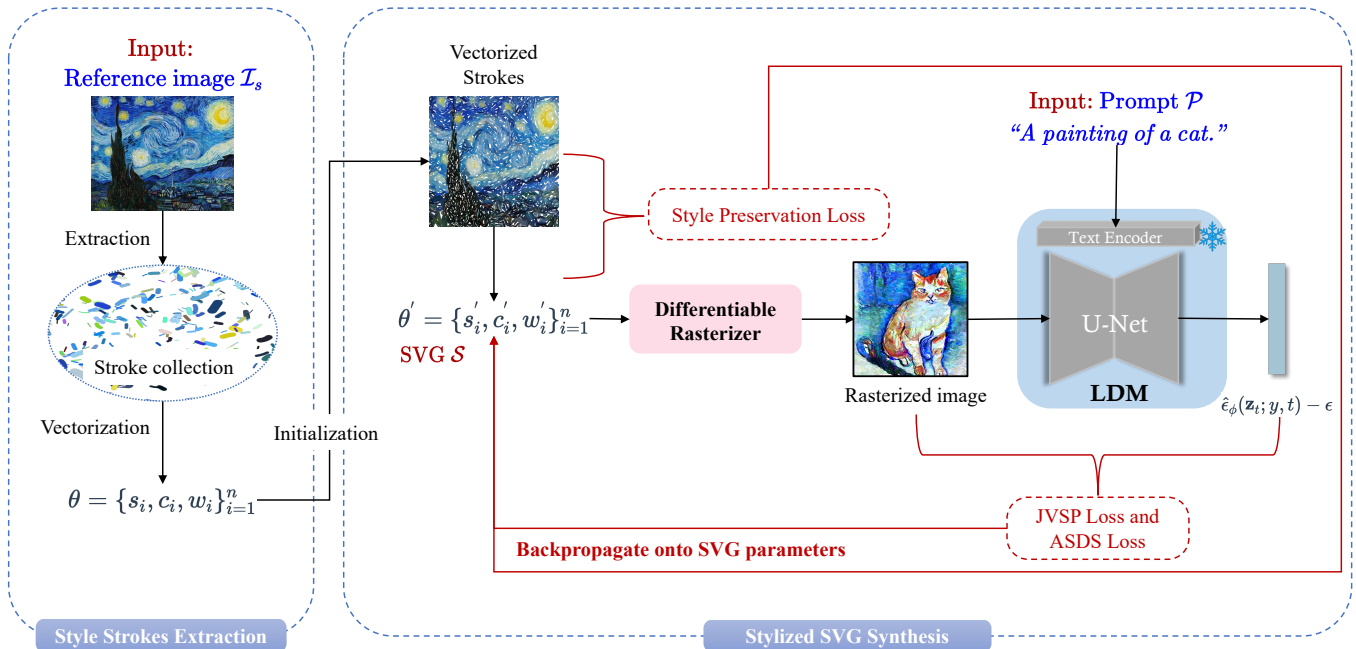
Input:
Reference image $\mathcal{I}_s$

Extraction

Stroke collection

Vectorization

$\theta = \{s_i, c_i, w_i\}_{i=1}^n$

Initialization

Style Strokes Extraction

Vectorized Strokes

Style Preservation Loss

$\theta^{'} = \{s_i^{'}, c_i^{'}, w_i^{'}\}_{i=1}^n$

SVG $\mathcal{S}$

Differentiable Rasterizer

Rasterized image

Input: Prompt $\mathcal{P}$

"A painting of a cat."

Text Encoder

U-Net

LDM

$\hat{\epsilon}_\phi(\mathbf{z}_t; y, t) - \epsilon$

JVSP Loss and ASDS Loss

Backpropagate onto SVG parameters

Stylized SVG Synthesis